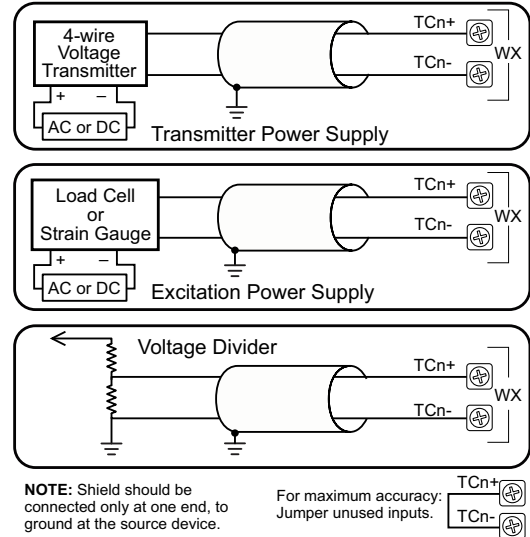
4-wire Voltage Transmitter

+ –

AC or DC

Transmitter Power Supply

TCn+

TCn-

WX

Load Cell or Strain Gauge

+ –

AC or DC

Excitation Power Supply

TCn+

TCn-

WX

Voltage Divider

TCn+

TCn-

WX

**NOTE:** Shield should be connected only at one end, to ground at the source device.

For maximum accuracy: Jumper unused inputs.

TCn+

TCn-